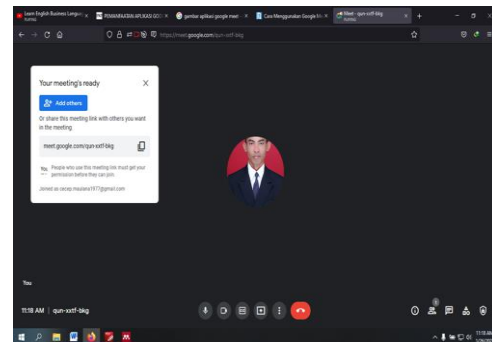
Learn English Business Langu... ×
PEMANFAATAN APLIKASI GOO... ×
gambar aplikasi google meet ×
Cara Menggunakan Google M... ×
Meet - qun-xxtf-bkg ×
+

https://meet.google.com/qun-xxtf-bkg

Your meeting's ready ×

Add others

Or share this meeting link with others you want in the meeting

meet.google.com/qun-xxtf-bkg

You People who use this meeting link must get your permission before they can join.

Joined as cecep.mauluna1977@gmail.com

You

11:18 AM | qun-xxtf-bkg

11:18 AM